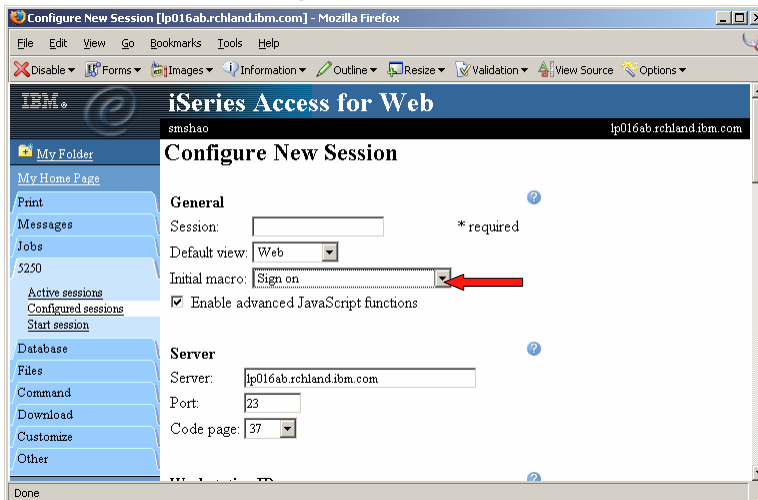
Configure New Session [lp016ab.rchland.ibm.com] - Mozilla Firefox

File Edit View Go Bookmarks Tools Help

Disable ▾ Forms ▾ Images ▾ Information ▾ Outline ▾ Resize ▾ Validation ▾ View Source Options ▾

IBM.

iSeries Access for Web

smshao

lp016ab.rchland.ibm.com

My Folder

My Home Page

Print

Messages

Jobs

5250

Active sessions

Configured sessions

Start session

Database

Files

Command

Download

Customize

Other

Configure New Session

General

Session:

* required

Default view: Web

Initial macro: Sign on

Enable advanced JavaScript functions

Server

Server: lp016ab.rchland.ibm.com

Port: 23

Code page: 37

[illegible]

Done